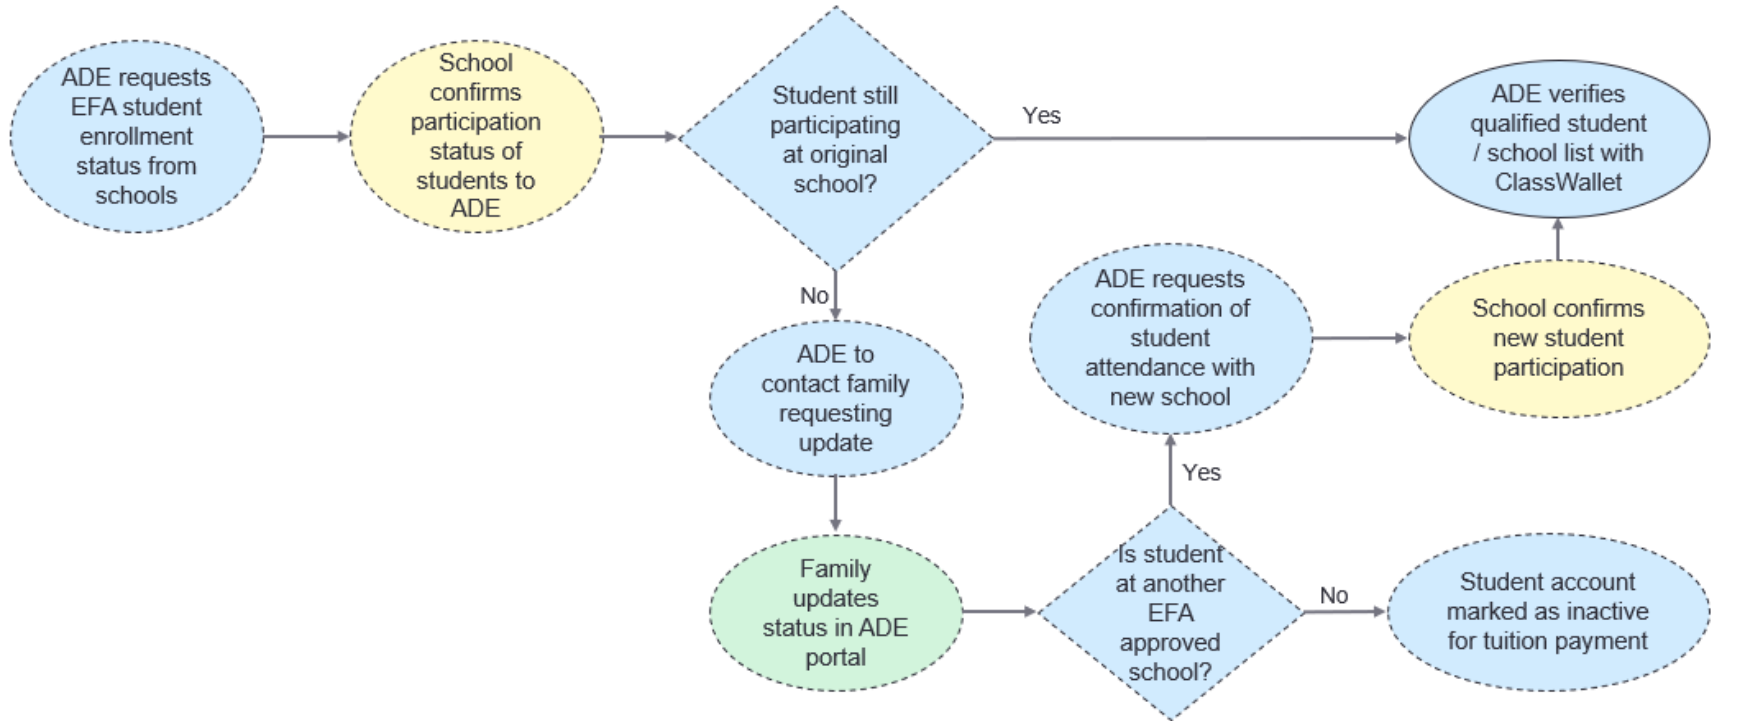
ADE requests EFA student enrollment status from schools

School confirms participation status of students to ADE

Student still participating at original school?

Yes

ADE verifies qualified student / school list with ClassWallet

No

ADE to contact family requesting update

ADE requests confirmation of student attendance with new school

School confirms new student participation

Yes

Family updates status in ADE portal

Is student at another EFA approved school?

No

Student account marked as inactive for tuition payment